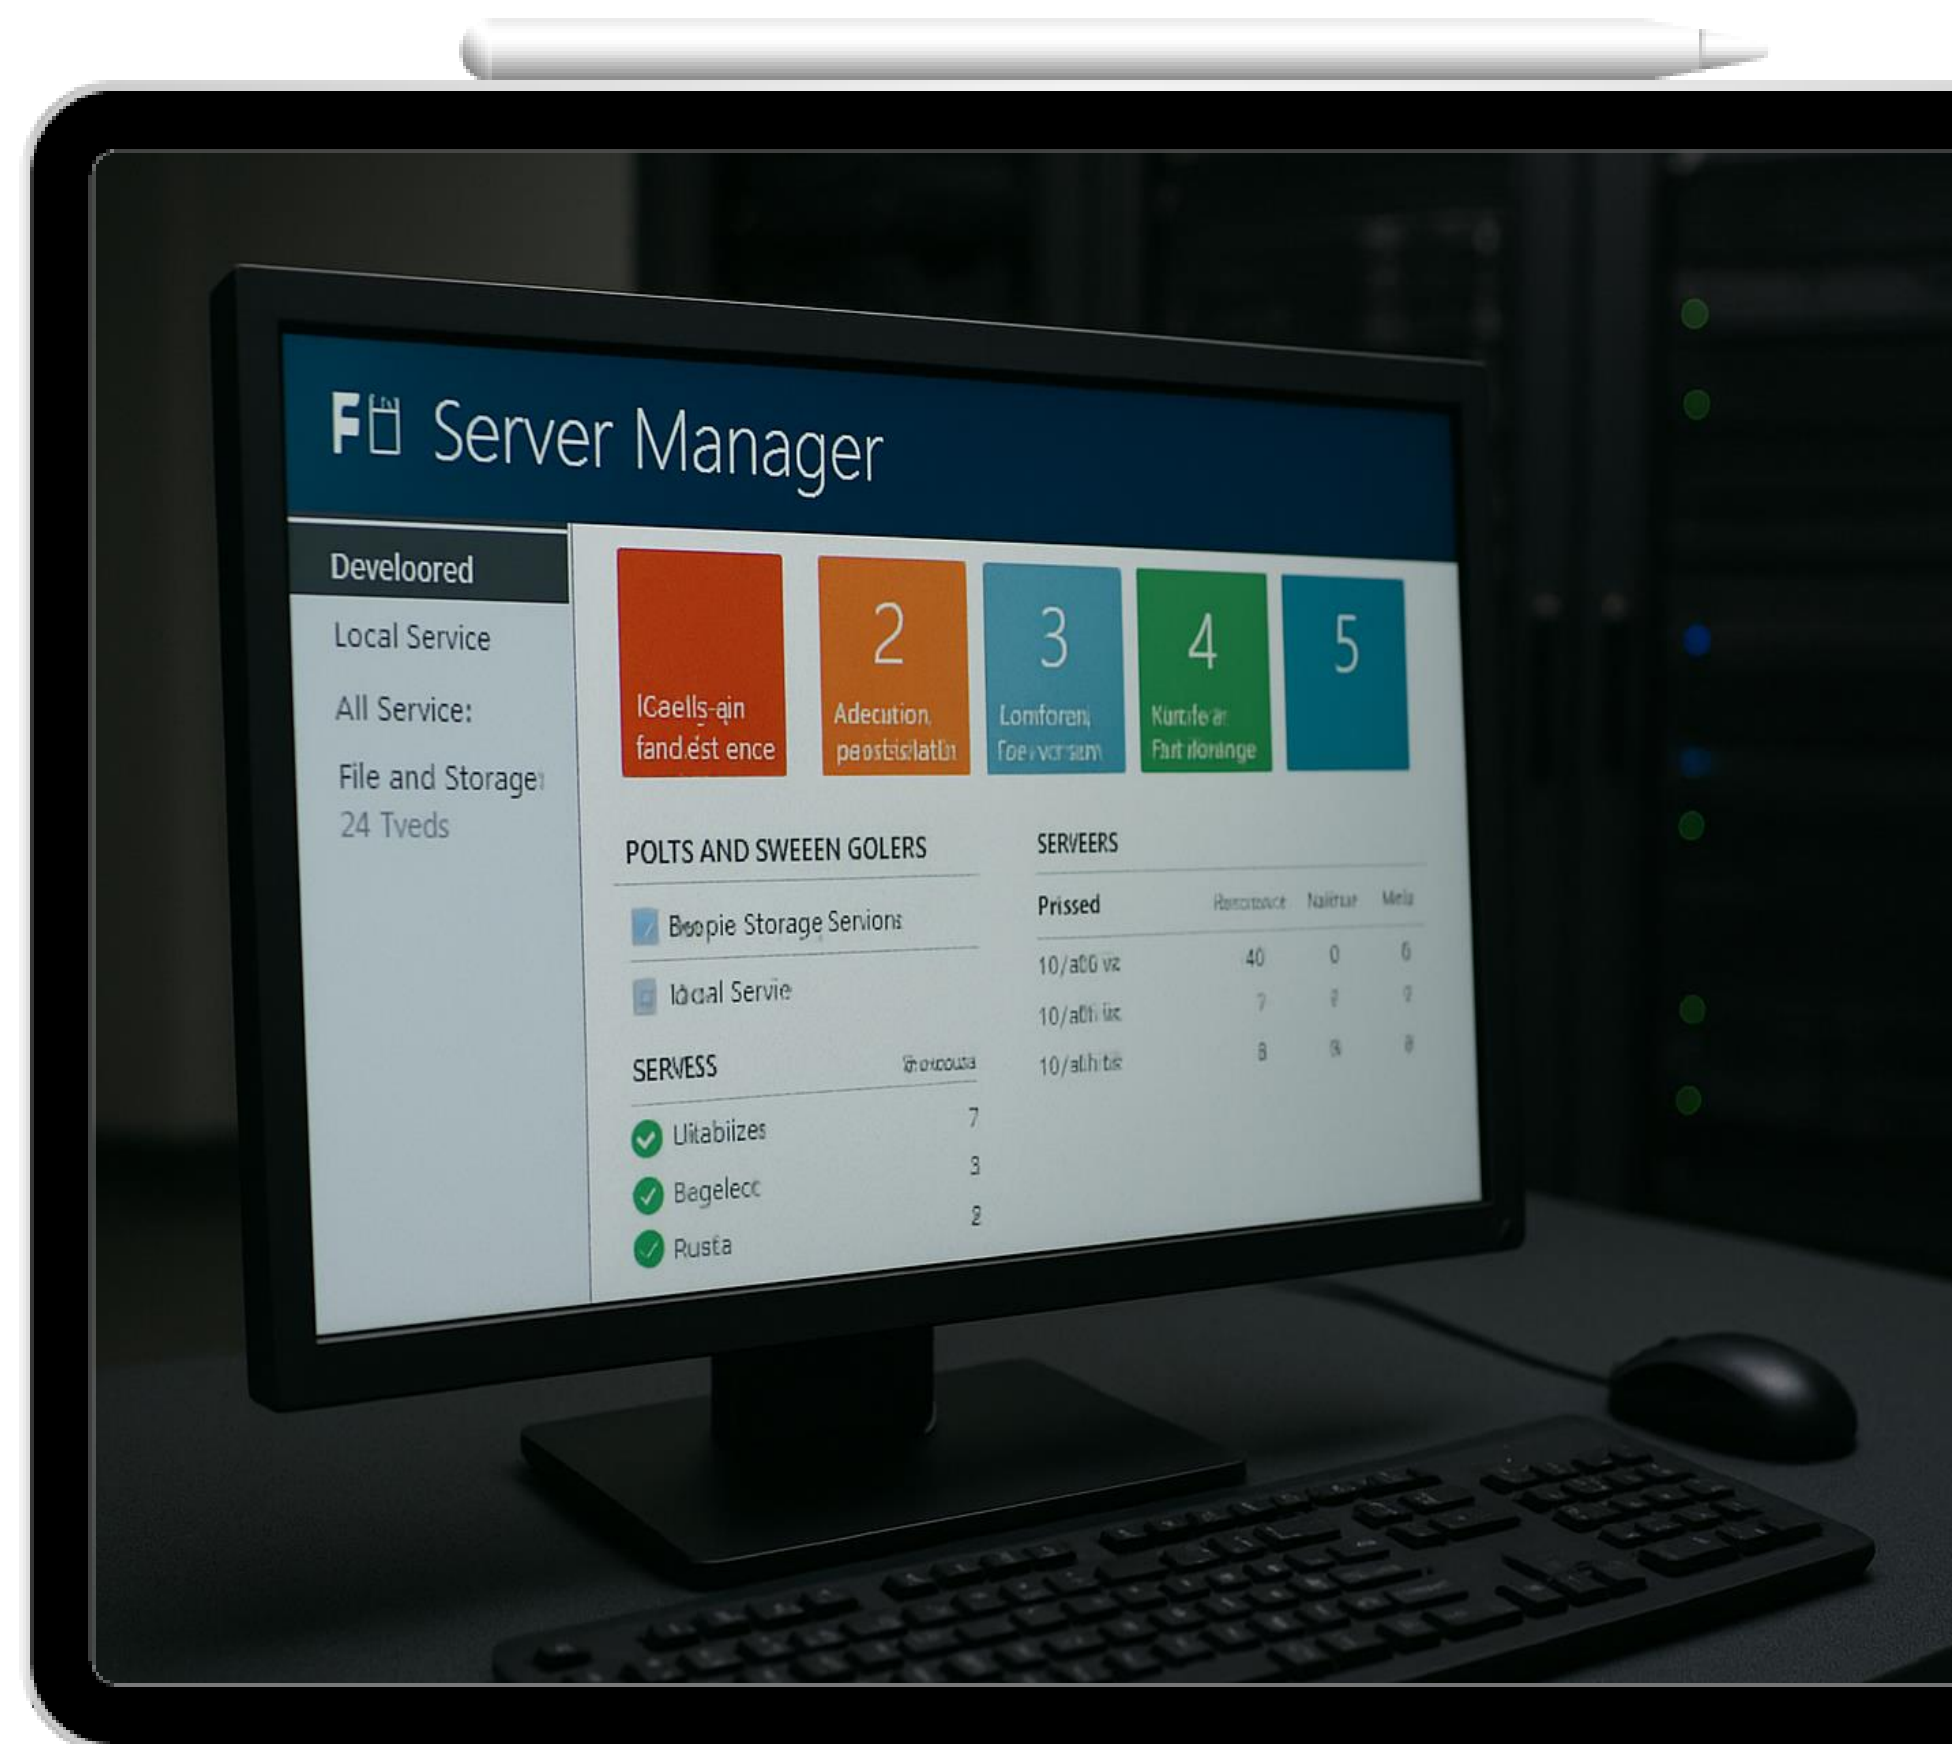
Server Manager

Develoored
Local Service
All Service:
File and Storage
24 Tveds

ICaells-ajn fand est ence
2 Adecution peostsislatin
3 Lomforen Foevcrsum
4 Kurtife ar Fart ilonnge
5

POLTS AND SWEEEN GOLERS
Beopie Storage Senions
Ideal Servie

SERVESS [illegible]
Ulitabiizes 7
Bagelecc 3
Rusta 2

SERVEERS
| Prissed | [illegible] | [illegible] | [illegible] |
|---|---|---|---|
| 10/a00 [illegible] | 40 | 0 | 0 |
| 10/a0 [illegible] | 7 | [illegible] | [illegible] |
| 10/al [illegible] | 8 | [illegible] | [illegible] |